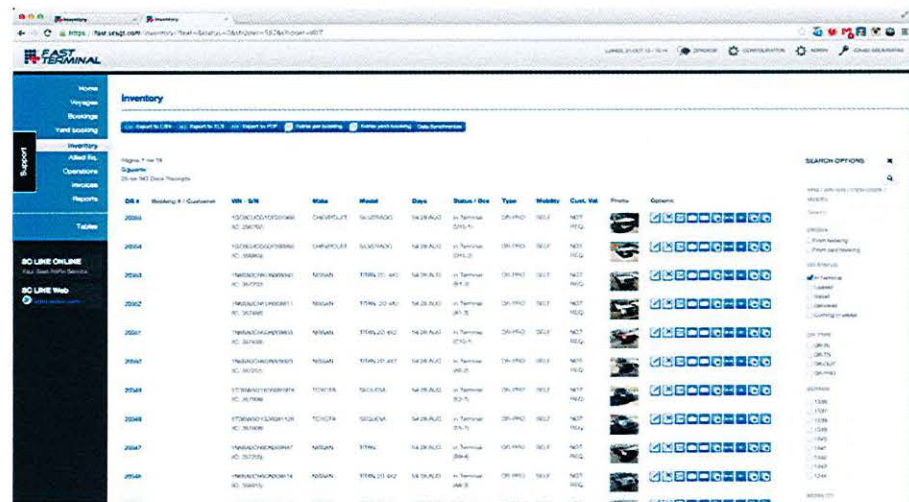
FAST TERMINAL

Home
Voyages
Bookings
Yard booking
Inventory
Allied Eq.
Operations
Invoices
Reports
Tables

Support

SC LINE ONLINE
SC LINE Web

Inventory

Export to CSV Export to XLS Export to PDF Delete yard booking Data Synchronization

SEARCH OPTIONS

| DR # | Booking # / Customer | VIN - S/N | Make | Model | Days | Status / Dcs | Type | Mobility | Cust. Val. | Photo | Options |
|---|---|---|---|---|---|---|---|---|---|---|---|
| 25564 | | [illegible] | CHEVROLET | SILVERADO | 54 28 AUG | In Terminal | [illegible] | SELF | NOT REQ | | |
| 25564 | | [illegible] | CHEVROLET | SILVERADO | 54 28 AUG | In Terminal | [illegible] | SELF | NOT REQ | | |
| 25563 | | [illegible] | NISSAN | TITAN | 54 28 AUG | In Terminal | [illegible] | SELF | NOT REQ | | |
| 25562 | | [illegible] | NISSAN | TITAN | 54 28 AUG | In Terminal | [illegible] | SELF | NOT REQ | | |
| 25561 | | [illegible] | NISSAN | TITAN | 54 28 AUG | In Terminal | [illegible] | SELF | NOT REQ | | |
| 25560 | | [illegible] | NISSAN | TITAN | 54 28 AUG | In Terminal | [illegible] | SELF | NOT REQ | | |
| 25549 | | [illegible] | TOYOTA | SEQUOIA | 54 28 AUG | In Terminal | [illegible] | SELF | NOT REQ | | |
| 25548 | | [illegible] | TOYOTA | SEQUOIA | 54 28 AUG | In Terminal | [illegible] | SELF | NOT REQ | | |
| 25547 | | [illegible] | NISSAN | TITAN | 54 28 AUG | In Terminal | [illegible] | SELF | NOT REQ | | |
| 25546 | | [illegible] | NISSAN | TITAN | 54 28 AUG | In Terminal | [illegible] | SELF | NOT REQ | | |

In Terminal